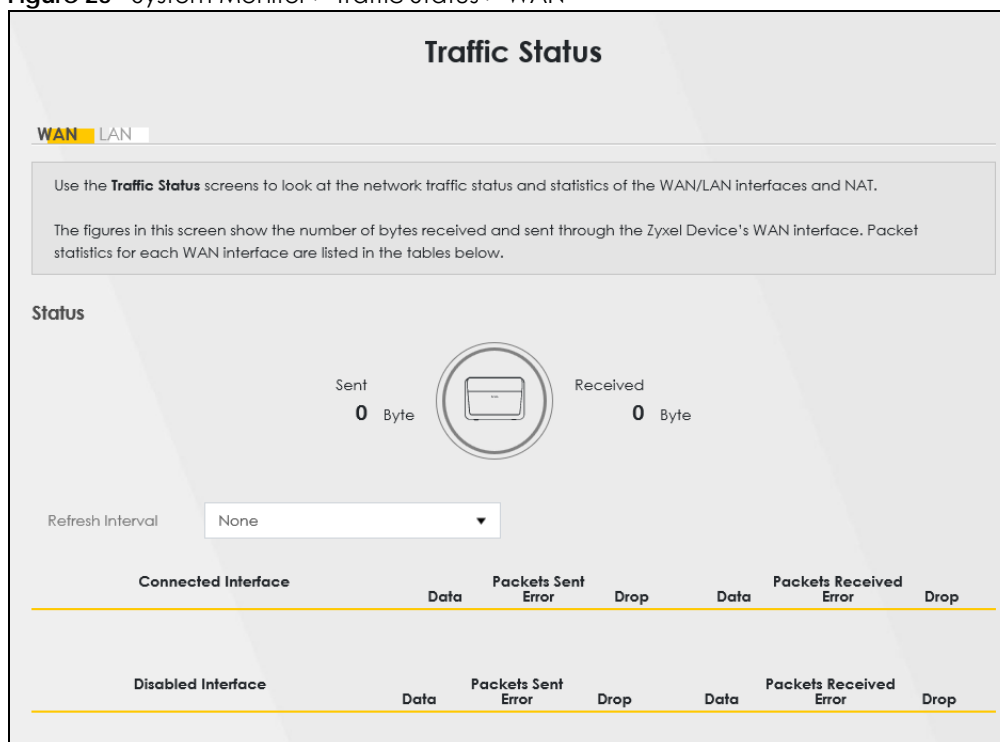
Traffic Status

WAN LAN

Use the **Traffic Status** screens to look at the network traffic status and statistics of the WAN/LAN interfaces and NAT.

The figures in this screen show the number of bytes received and sent through the Zyxel Device's WAN interface. Packet statistics for each WAN interface are listed in the tables below.

Status

Sent
0 Byte

Received
0 Byte

Refresh Interval None

| Connected Interface | Packets Sent Data | Packets Sent Error | Packets Sent Drop | Packets Received Data | Packets Received Error | Packets Received Drop |
|---|---|---|---|---|---|---|

| Disabled Interface | Packets Sent Data | Packets Sent Error | Packets Sent Drop | Packets Received Data | Packets Received Error | Packets Received Drop |
|---|---|---|---|---|---|---|